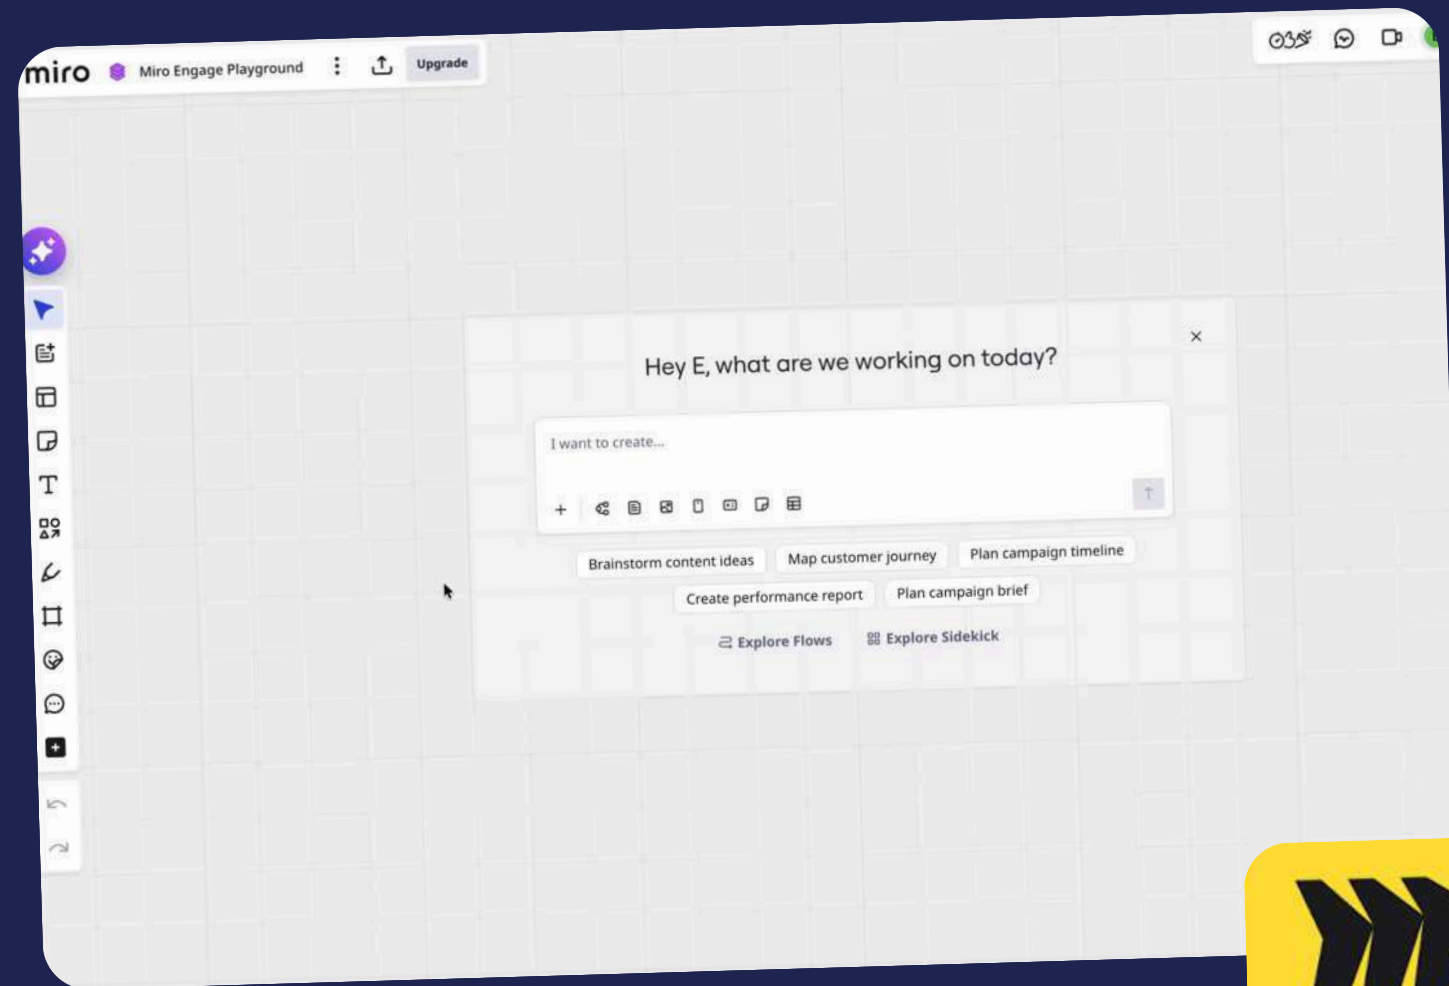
miro Miro Engage Playground Upgrade

Hey E, what are we working on today?

I want to create...

+

Brainstorm content ideas
Map customer journey
Plan campaign timeline
Create performance report
Plan campaign brief

Explore Flows
Explore Sidekick